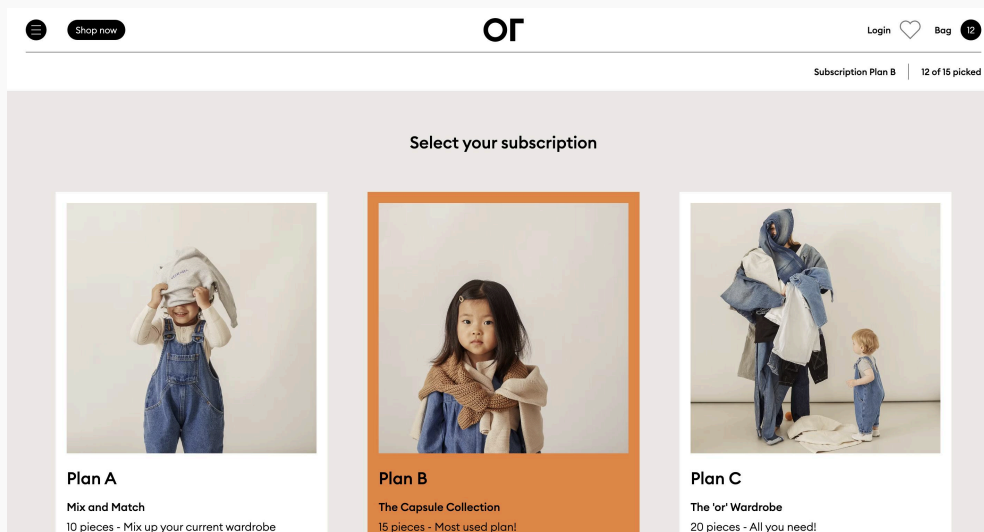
Shop now

or

Login Bag 12

Subscription Plan B | 12 of 15 picked

Select your subscription

Plan A

Mix and Match

10 pieces - Mix up your current wardrobe

Plan B

The Capsule Collection

15 pieces - Most used plan!

Plan C

The 'or' Wardrobe

20 pieces - All you need!